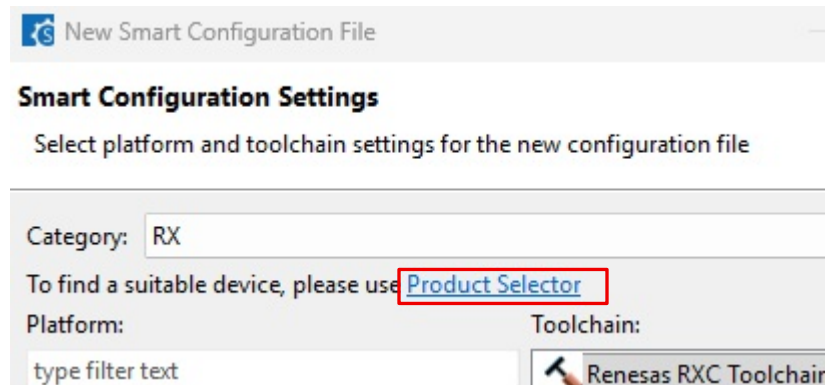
New Smart Configuration File

Smart Configuration Settings

Select platform and toolchain settings for the new configuration file

Category: RX

To find a suitable device, please use Product Selector

Platform:

type filter text

Toolchain:

Renesas RXC Toolchain